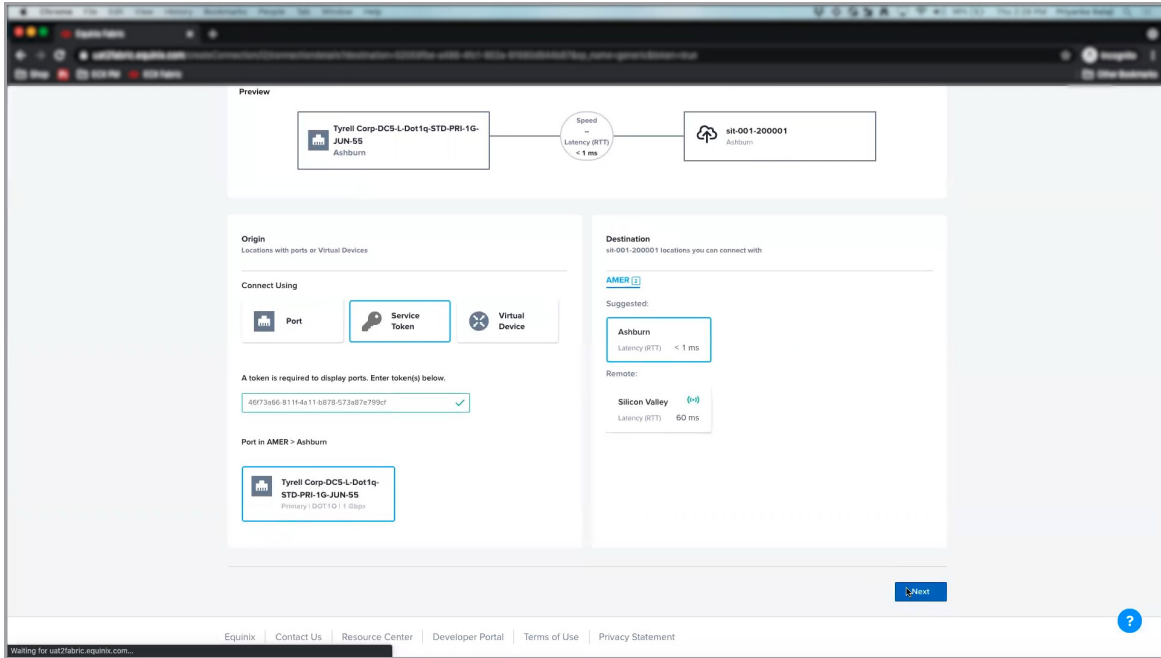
Preview

Tyrell Corp-DC5-L-Dot1q-STD-PRI-1G-JUN-55
Ashburn

Speed
–
Latency (RTT)
< 1 ms

sit-001-200001
Ashburn

Origin
Locations with ports or Virtual Devices

Connect Using

Port

Service Token

Virtual Device

A token is required to display ports. Enter token(s) below.

46f73a66-811f-4a11-b878-573a87e799cf

Port in AMER > Ashburn

Tyrell Corp-DC5-L-Dot1q-STD-PRI-1G-JUN-55
Primary | DOT1Q | 1 Gbps

Destination
sit-001-200001 locations you can connect with

AMER 2

Suggested:

Ashburn
Latency (RTT) < 1 ms

Remote:

Silicon Valley
Latency (RTT) 60 ms

Next

Equinix | Contact Us | Resource Center | Developer Portal | Terms of Use | Privacy Statement

?

Waiting for uat2fabric.equinix.com...